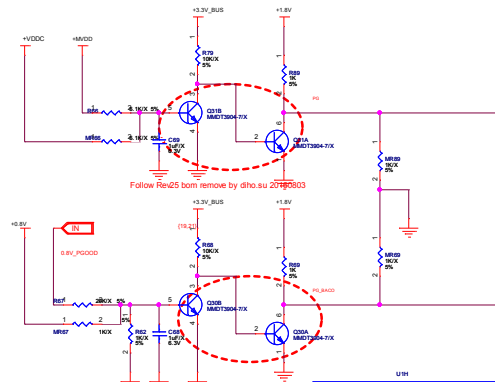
+VDDC

+MVDD

+3.3V_BUS

+1.8V

R79
10K/X
5%

R89
1K
5%

R56

MR56

3.1K/X 5%

3.1K/X 5%

C69
1uF/X
6.3V

Q31B
MMDT3904-7/X

Q31A
MMDT3904-7/X

PG

MR89
1K/X
5%

Follow Rev25 bom remove by diho.su 20160803

+0.8V

IN

0.8V_PGOOD

+3.3V_BUS

+1.8V

[19,21]

R68
10K/X
5%

R69
1K
5%

PG_BACO

MR69
1K/X
5%

R67

MR67

20K/X 5%

1K/X

R62
1K/X
5%

C68
1uF/X
6.3V

Q30B
MMDT3904-7/X

Q30A
MMDT3904-7/X

U1H